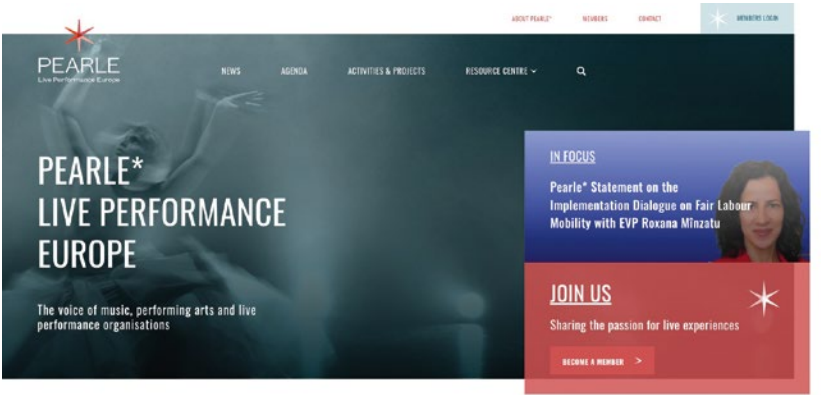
ABOUT PEARLE* MEMBERS CONTACT MEMBERS LOGIN

PEARLE
Live Performance Europe

NEWS AGENDA ACTIVITIES & PROJECTS RESOURCE CENTRE

PEARLE*
LIVE PERFORMANCE
EUROPE

The voice of music, performing arts and live performance organisations

IN FOCUS

Pearle* Statement on the Implementation Dialogue on Fair Labour Mobility with EVP Roxana Mînzatu

JOIN US

Sharing the passion for live experiences

BECOME A MEMBER >